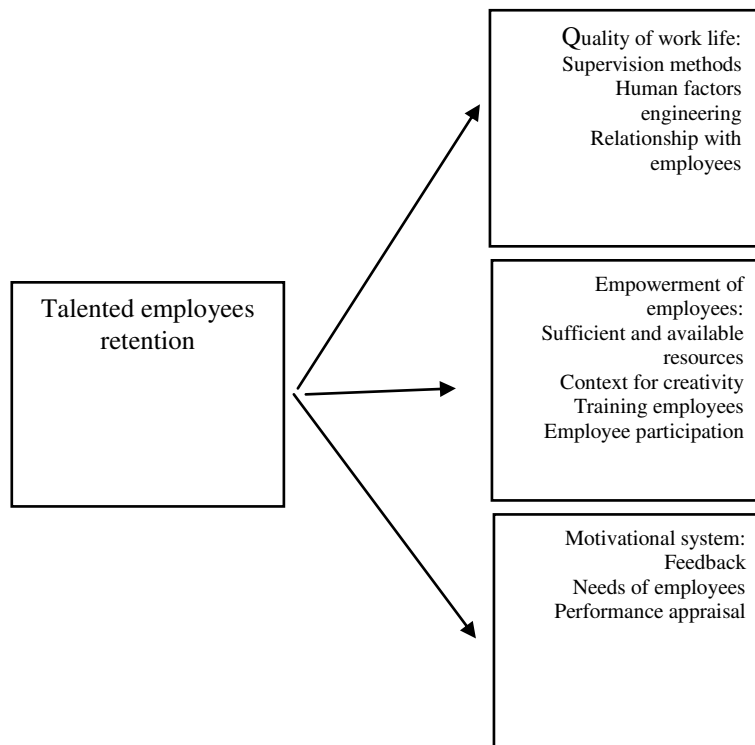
Talented employees retention

Quality of work life:
Supervision methods
Human factors engineering
Relationship with employees

Empowerment of employees:
Sufficient and available resources
Context for creativity
Training employees
Employee participation

Motivational system:
Feedback
Needs of employees
Performance appraisal